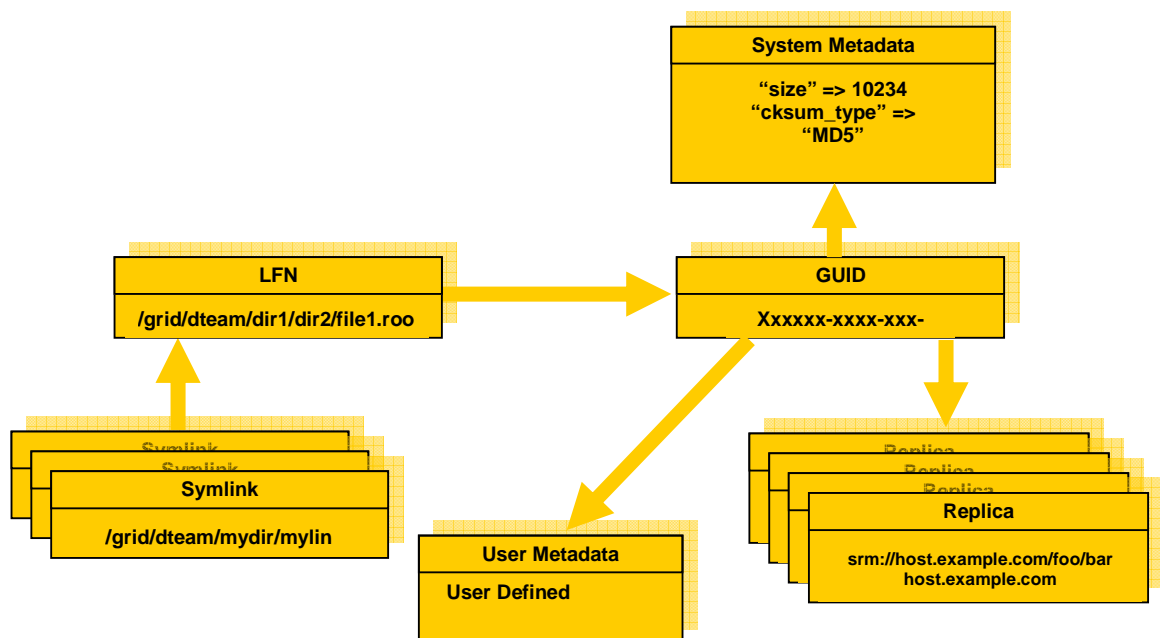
System Metadata

“size” => 10234
“cksum_type” => “MD5”

LFN

/grid/dteam/dir1/dir2/file1.roo

GUID

Xxxxxx-xxxx-xxx-

Symlink

Symlink

Symlink

/grid/dteam/mydir/mylin

User Metadata

User Defined

Replica

Replica

Replica

Replica

srm://host.example.com/foo/bar
host.example.com